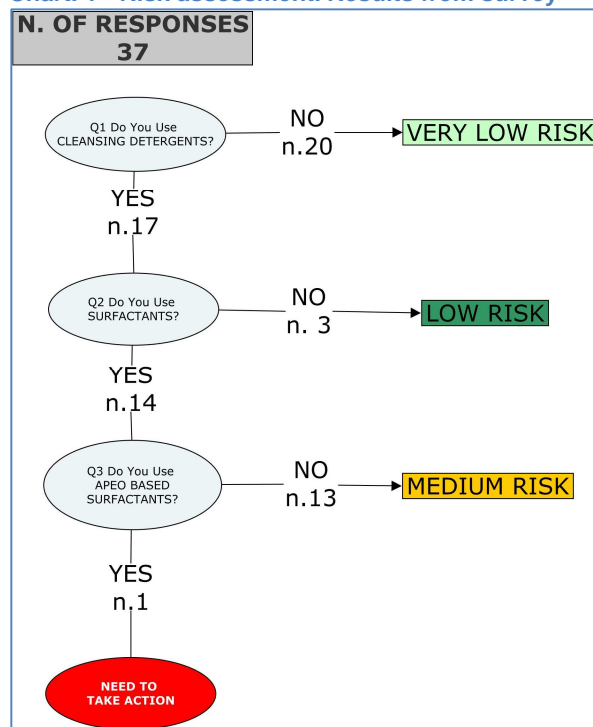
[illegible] Risk assessment: Results from survey

N. OF RESPONSES 37

Q1 Do You Use CLEANSING DETERGENTS?

NO n.20

VERY LOW RISK

YES n.17

Q2 Do You Use SURFACTANTS?

NO n. 3

LOW RISK

YES n.14

Q3 Do You Use APEO BASED SURFACTANTS?

NO n.13

MEDIUM RISK

YES n.1

NEED TO TAKE ACTION